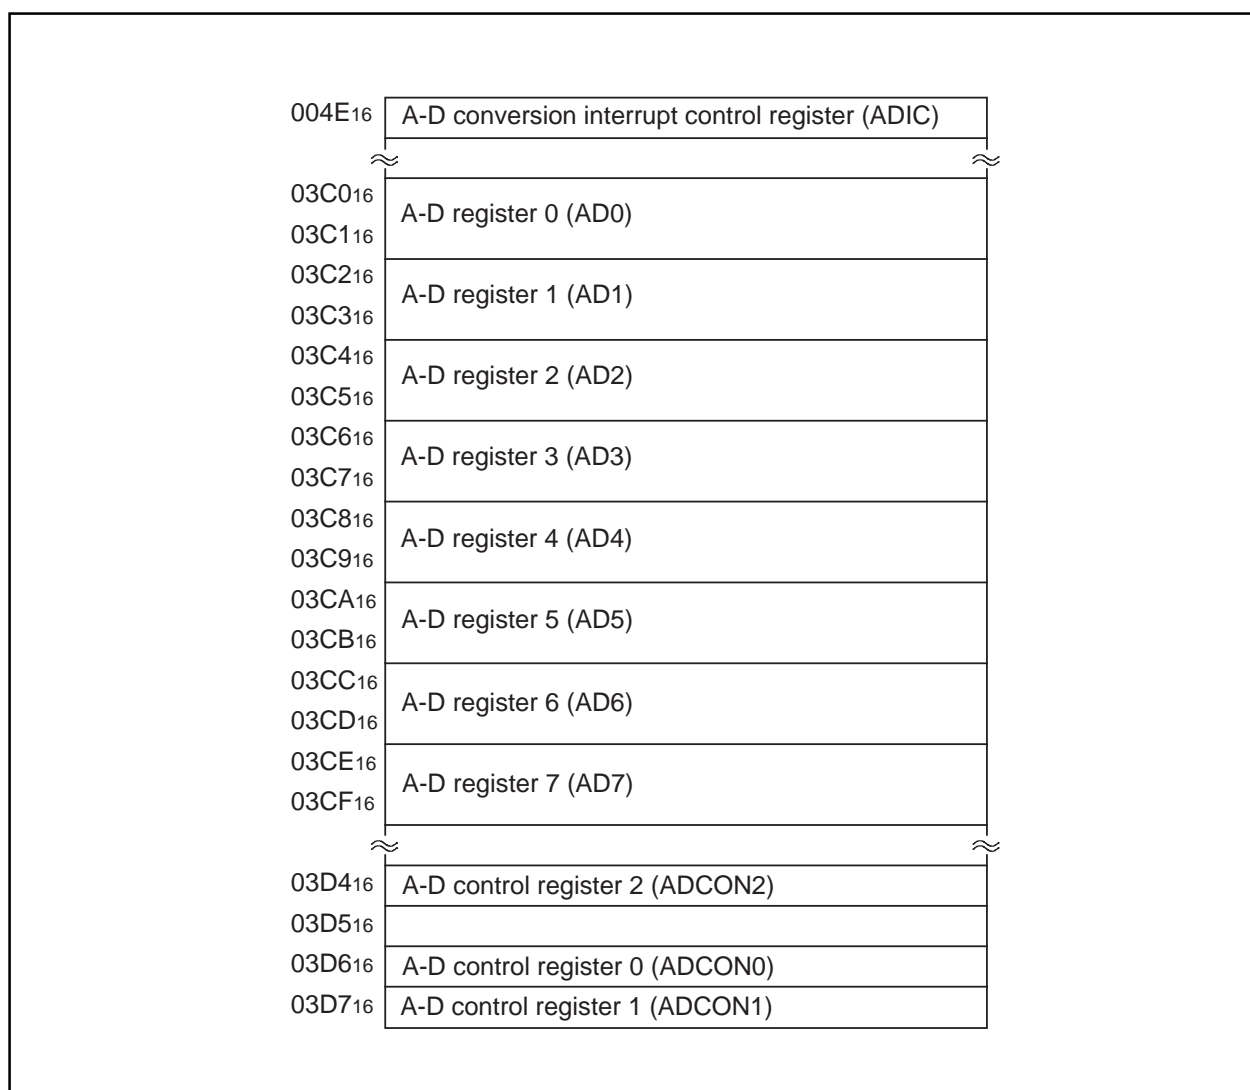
$004E_{16}$ A-D conversion interrupt control register (ADIC)

$03C0_{16}$
$03C1_{16}$ A-D register 0 (AD0)

$03C2_{16}$
$03C3_{16}$ A-D register 1 (AD1)

$03C4_{16}$
$03C5_{16}$ A-D register 2 (AD2)

$03C6_{16}$
$03C7_{16}$ A-D register 3 (AD3)

$03C8_{16}$
$03C9_{16}$ A-D register 4 (AD4)

$03CA_{16}$
$03CB_{16}$ A-D register 5 (AD5)

$03CC_{16}$
$03CD_{16}$ A-D register 6 (AD6)

$03CE_{16}$
$03CF_{16}$ A-D register 7 (AD7)

$03D4_{16}$ A-D control register 2 (ADCON2)
$03D5_{16}$
$03D6_{16}$ A-D control register 0 (ADCON0)
$03D7_{16}$ A-D control register 1 (ADCON1)